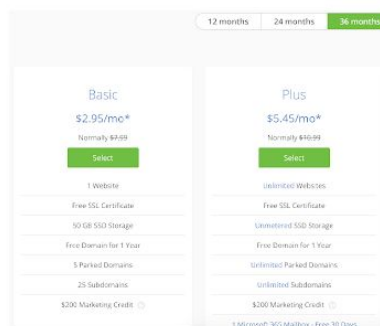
12 months 24 months 36 months

Basic
$2.95/mo*
Normally $7.99
Select
1 Website
Free SSL Certificate
50 GB SSD Storage
Free Domain for 1 Year
5 Parked Domains
25 Subdomains
$200 Marketing Credit

Plus
$5.45/mo*
Normally $10.99
Select
Unlimited Websites
Free SSL Certificate
Unmetered SSD Storage
Free Domain for 1 Year
Unlimited Parked Domains
Unlimited Subdomains
$200 Marketing Credit
1 Microsoft 365 Mailbox - Free 30 Days